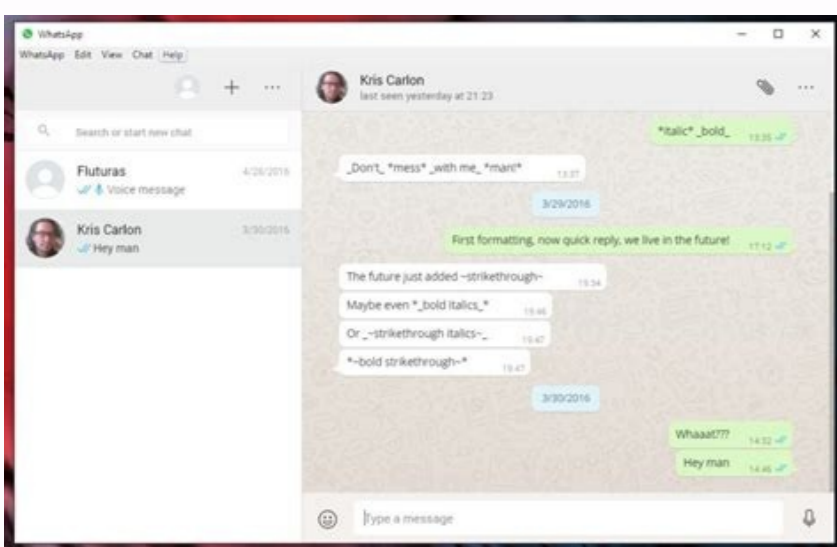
WhatsApp

WhatsApp Edit View Chat Help

Search or start new chat

Fluturas 4/26/2016
Voice message

Kris Carlon 3/30/2016
Hey man

Kris Carlon
last seen yesterday at 21:23

*italic* _bold_ 13:35

_Don't_ *mess* _with me_ *man!* 13:37

3/29/2016

First formatting, now quick reply, we live in the future! 17:12

The future just added ~strikethrough~ 15:34

Maybe even *_bold italics_* 15:46

Or _~strikethrough italics~_ 15:47

*~bold strikethrough~* 15:47

3/30/2016

Whaaat??? 14:32

Hey man 14:46

Type a message